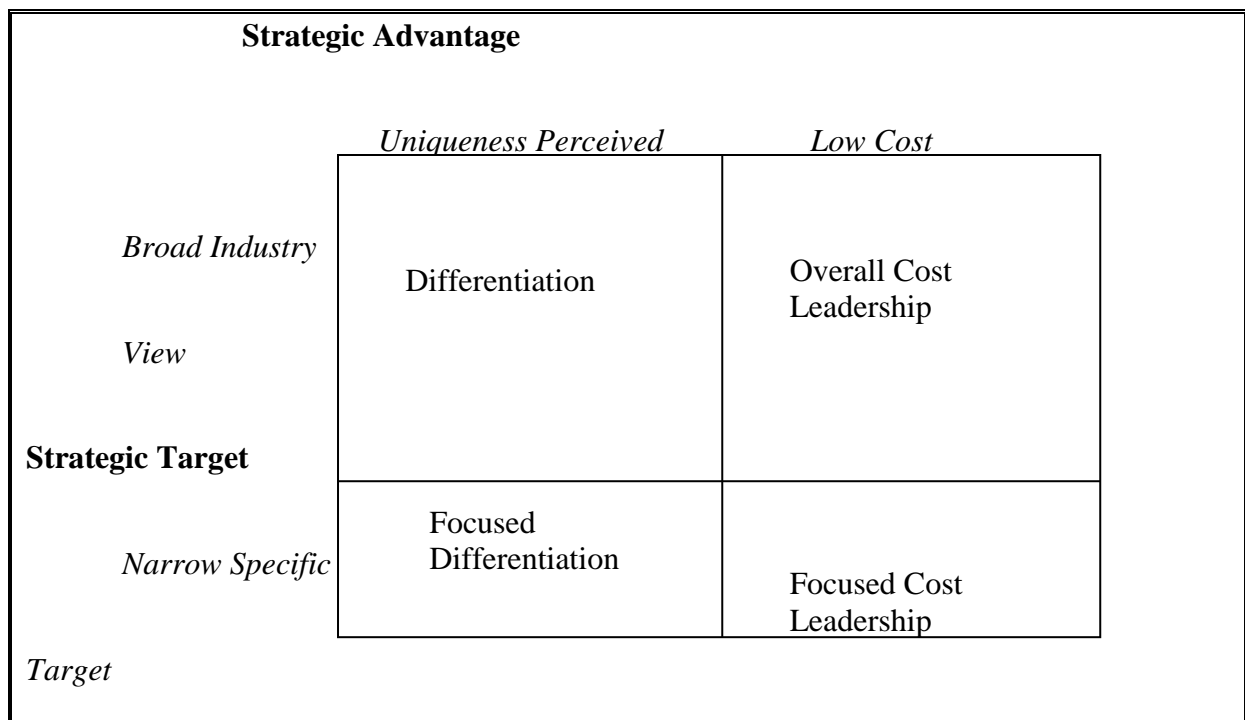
**Strategic Advantage**

*Uniqueness Perceived* *Low Cost*

*Broad Industry*

*View*

Differentiation

Overall Cost Leadership

**Strategic Target**

*Narrow Specific*

Focused Differentiation

Focused Cost Leadership

*Target*